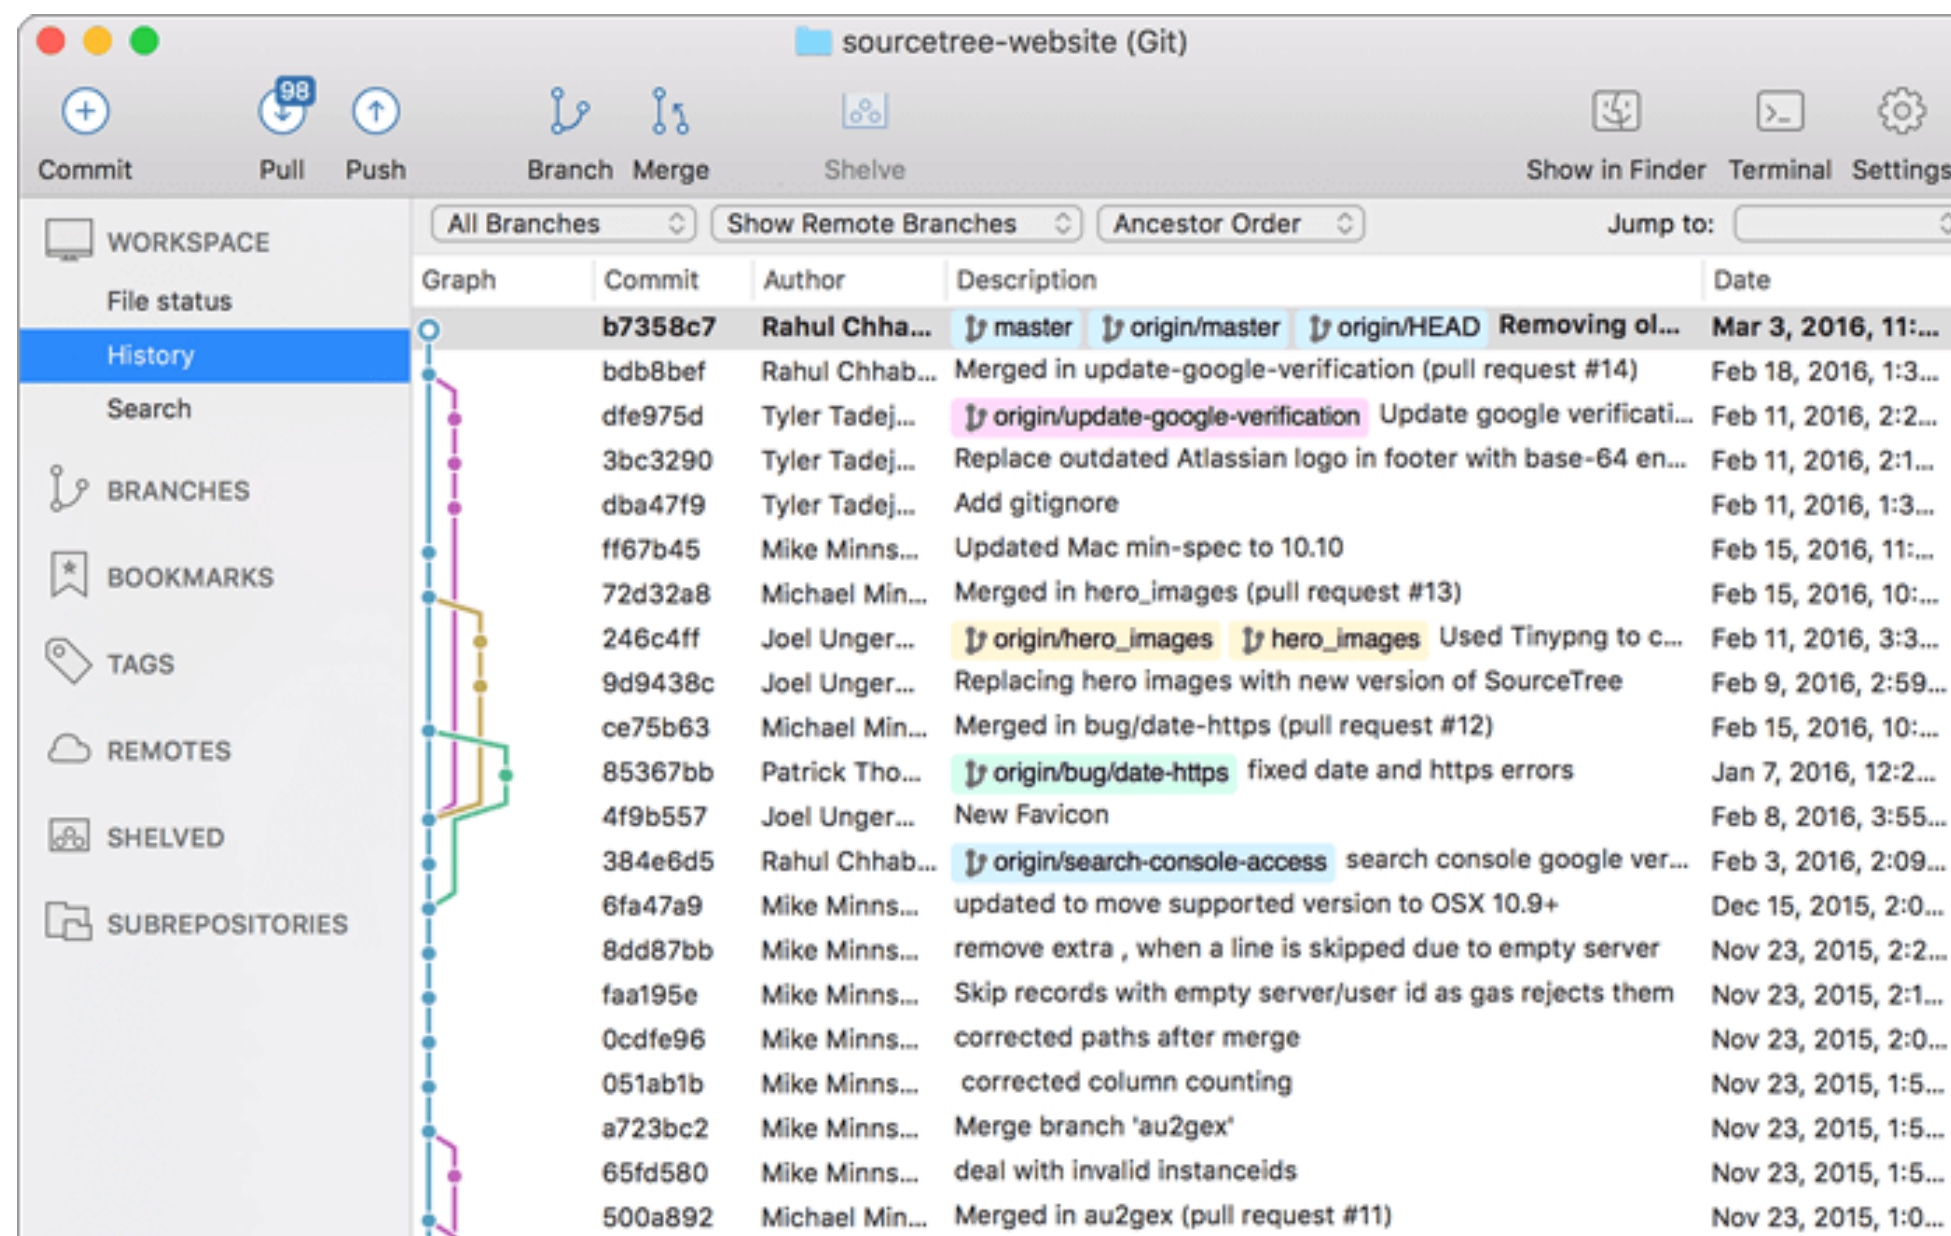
sourcetree-website (Git)

Commit 98 Pull Push Branch Merge Shelve Show in Finder Terminal Settings

WORKSPACE
File status
History
Search
BRANCHES
BOOKMARKS
TAGS
REMOTES
SHELVED
SUBREPOSITORIES

All Branches | Show Remote Branches | Ancestor Order | Jump to:

| Graph | Commit | Author | Description | Date |
|---|---|---|---|---|
| | b7358c7 | Rahul Chha... | master origin/master origin/HEAD Removing ol... | Mar 3, 2016, 11:... |
| | bdb8bef | Rahul Chhab... | Merged in update-google-verification (pull request #14) | Feb 18, 2016, 1:3... |
| | dfe975d | Tyler Tadej... | origin/update-google-verification Update google verificati... | Feb 11, 2016, 2:2... |
| | 3bc3290 | Tyler Tadej... | Replace outdated Atlassian logo in footer with base-64 en... | Feb 11, 2016, 2:1... |
| | dba47f9 | Tyler Tadej... | Add gitignore | Feb 11, 2016, 1:3... |
| | ff67b45 | Mike Minns... | Updated Mac min-spec to 10.10 | Feb 15, 2016, 11:... |
| | 72d32a8 | Michael Min... | Merged in hero_images (pull request #13) | Feb 15, 2016, 10:... |
| | 246c4ff | Joel Unger... | origin/hero_images hero_images Used Tinypng to c... | Feb 11, 2016, 3:3... |
| | 9d9438c | Joel Unger... | Replacing hero images with new version of SourceTree | Feb 9, 2016, 2:59... |
| | ce75b63 | Michael Min... | Merged in bug/date-https (pull request #12) | Feb 15, 2016, 10:... |
| | 85367bb | Patrick Tho... | origin/bug/date-https fixed date and https errors | Jan 7, 2016, 12:2... |
| | 4f9b557 | Joel Unger... | New Favicon | Feb 8, 2016, 3:55... |
| | 384e6d5 | Rahul Chhab... | origin/search-console-access search console google ver... | Feb 3, 2016, 2:09... |
| | 6fa47a9 | Mike Minns... | updated to move supported version to OSX 10.9+ | Dec 15, 2015, 2:0... |
| | 8dd87bb | Mike Minns... | remove extra , when a line is skipped due to empty server | Nov 23, 2015, 2:2... |
| | faa195e | Mike Minns... | Skip records with empty server/user id as gas rejects them | Nov 23, 2015, 2:1... |
| | 0cdfe96 | Mike Minns... | corrected paths after merge | Nov 23, 2015, 2:0... |
| | 051ab1b | Mike Minns... | corrected column counting | Nov 23, 2015, 1:5... |
| | a723bc2 | Mike Minns... | Merge branch 'au2gex' | Nov 23, 2015, 1:5... |
| | 65fd580 | Mike Minns... | deal with invalid instanceids | Nov 23, 2015, 1:5... |
| | 500a892 | Michael Min... | Merged in au2gex (pull request #11) | Nov 23, 2015, 1:0... |